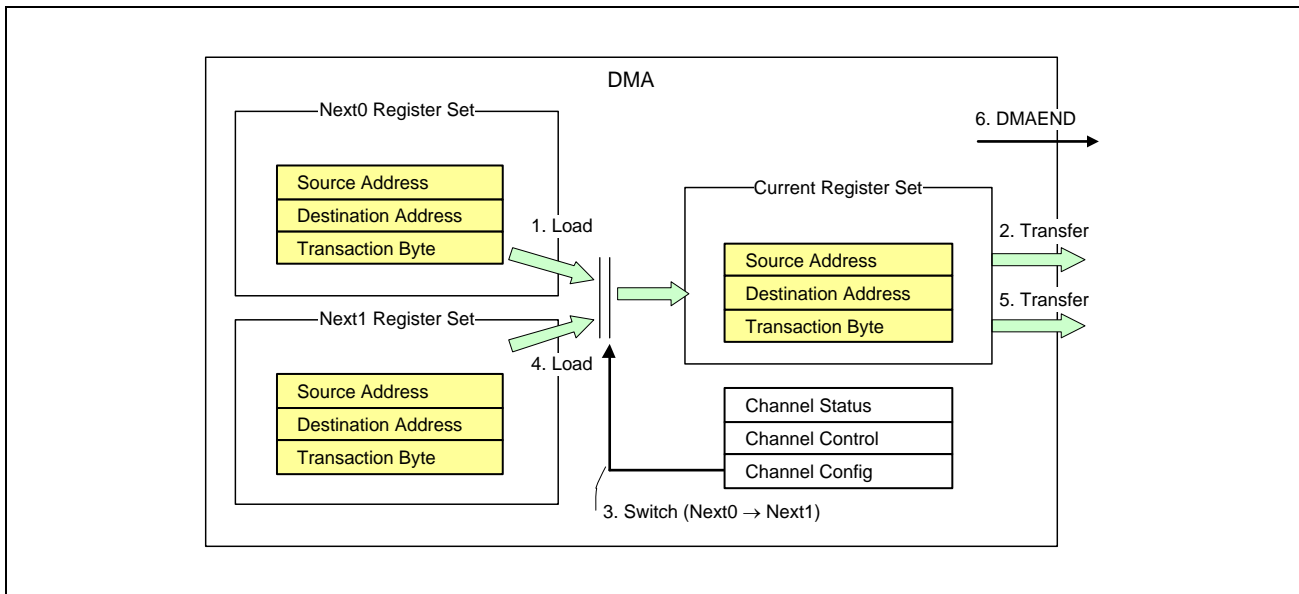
DMA

Next0 Register Set

Source Address
Destination Address
Transaction Byte

6. DMAEND

Current Register Set

1. Load

Source Address
Destination Address
Transaction Byte

2. Transfer

5. Transfer

Next1 Register Set

4. Load

Source Address
Destination Address
Transaction Byte

Channel Status
Channel Control
Channel Config

3. Switch (Next0 $\rightarrow$ Next1)